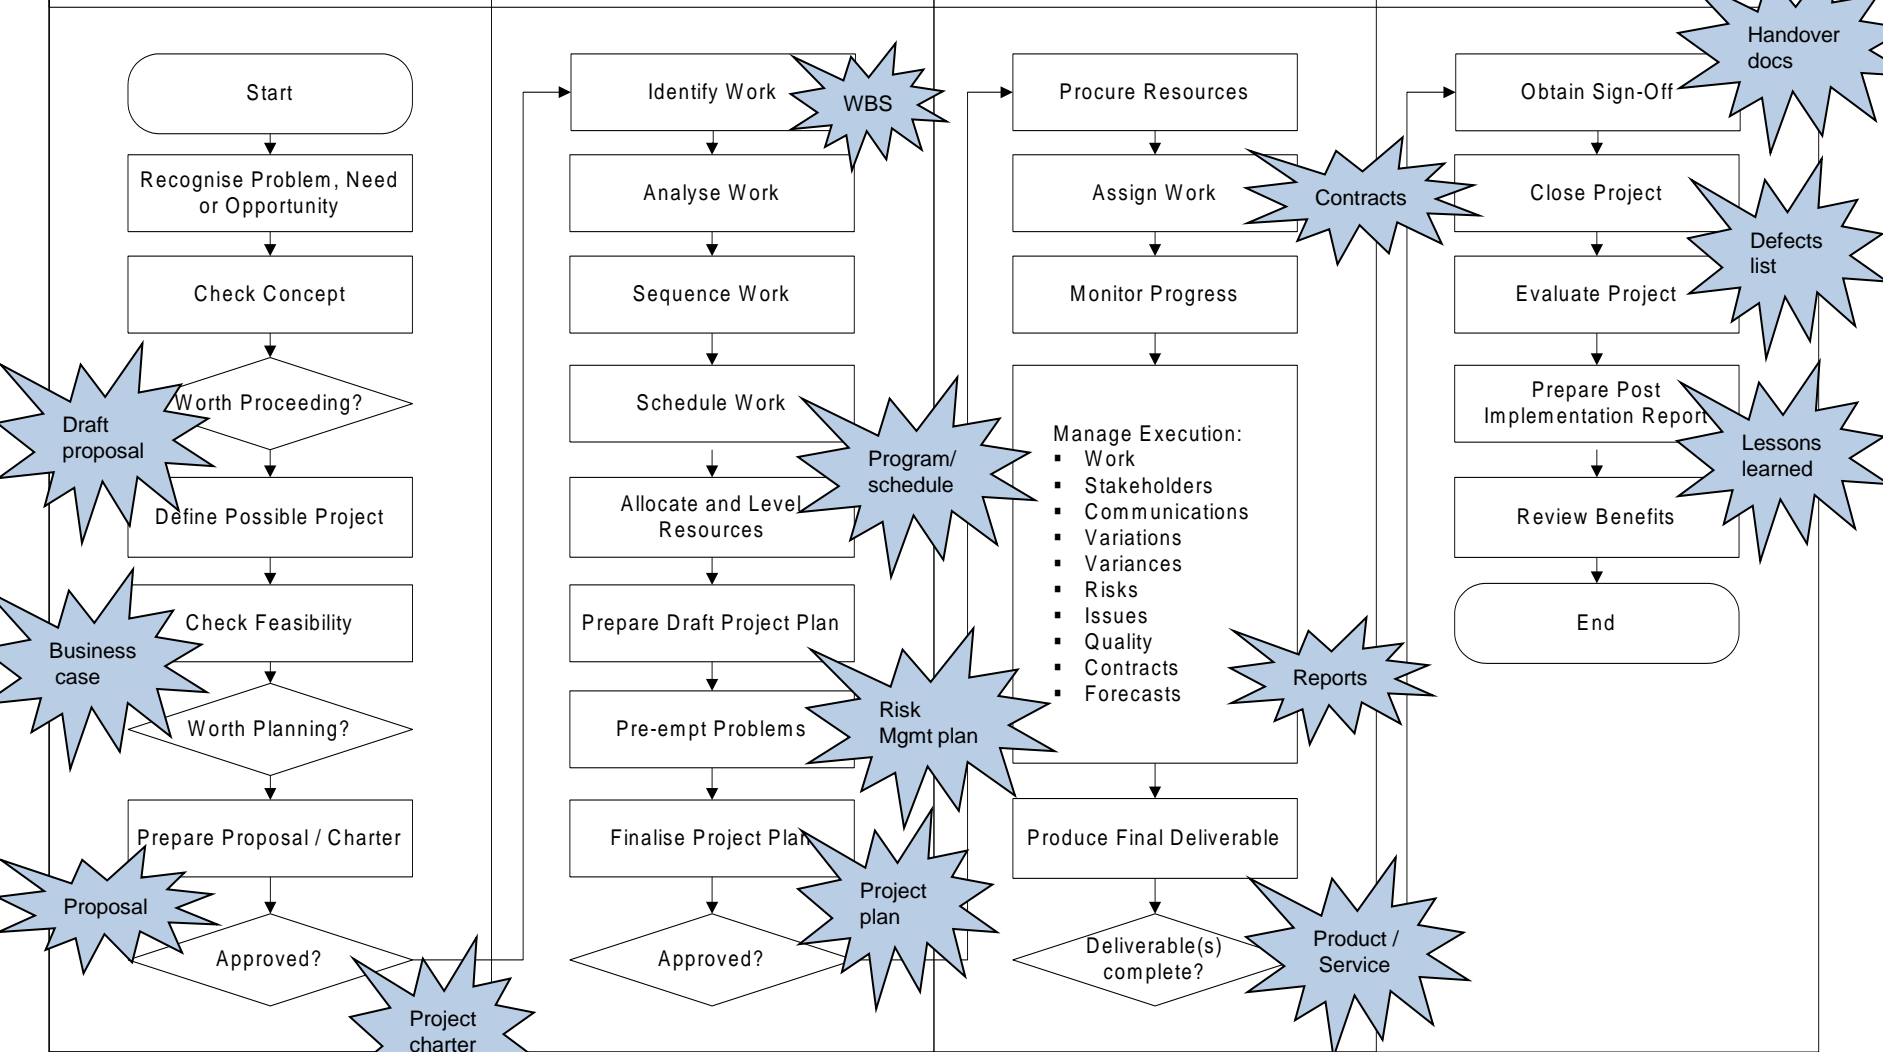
Start

Recognise Problem, Need or Opportunity

Check Concept

Worth Proceeding?

Draft proposal

Define Possible Project

Check Feasibility

Business case

Worth Planning?

Prepare Proposal / Charter

Proposal

Approved?

Project charter

Identify Work

WBS

Analyse Work

Sequence Work

Schedule Work

Program/ schedule

Allocate and Level Resources

Prepare Draft Project Plan

Pre-empt Problems

Risk Mgmt plan

Finalise Project Plan

Project plan

Approved?

Procure Resources

Assign Work

Contracts

Monitor Progress

Manage Execution:
▪ Work
▪ Stakeholders
▪ Communications
▪ Variations
▪ Variances
▪ Risks
▪ Issues
▪ Quality
▪ Contracts
▪ Forecasts

Reports

Produce Final Deliverable

Deliverable(s) complete?

Product / Service

Obtain Sign-Off

Handover docs

Close Project

Defects list

Evaluate Project

Prepare Post Implementation Report

Lessons learned

Review Benefits

End